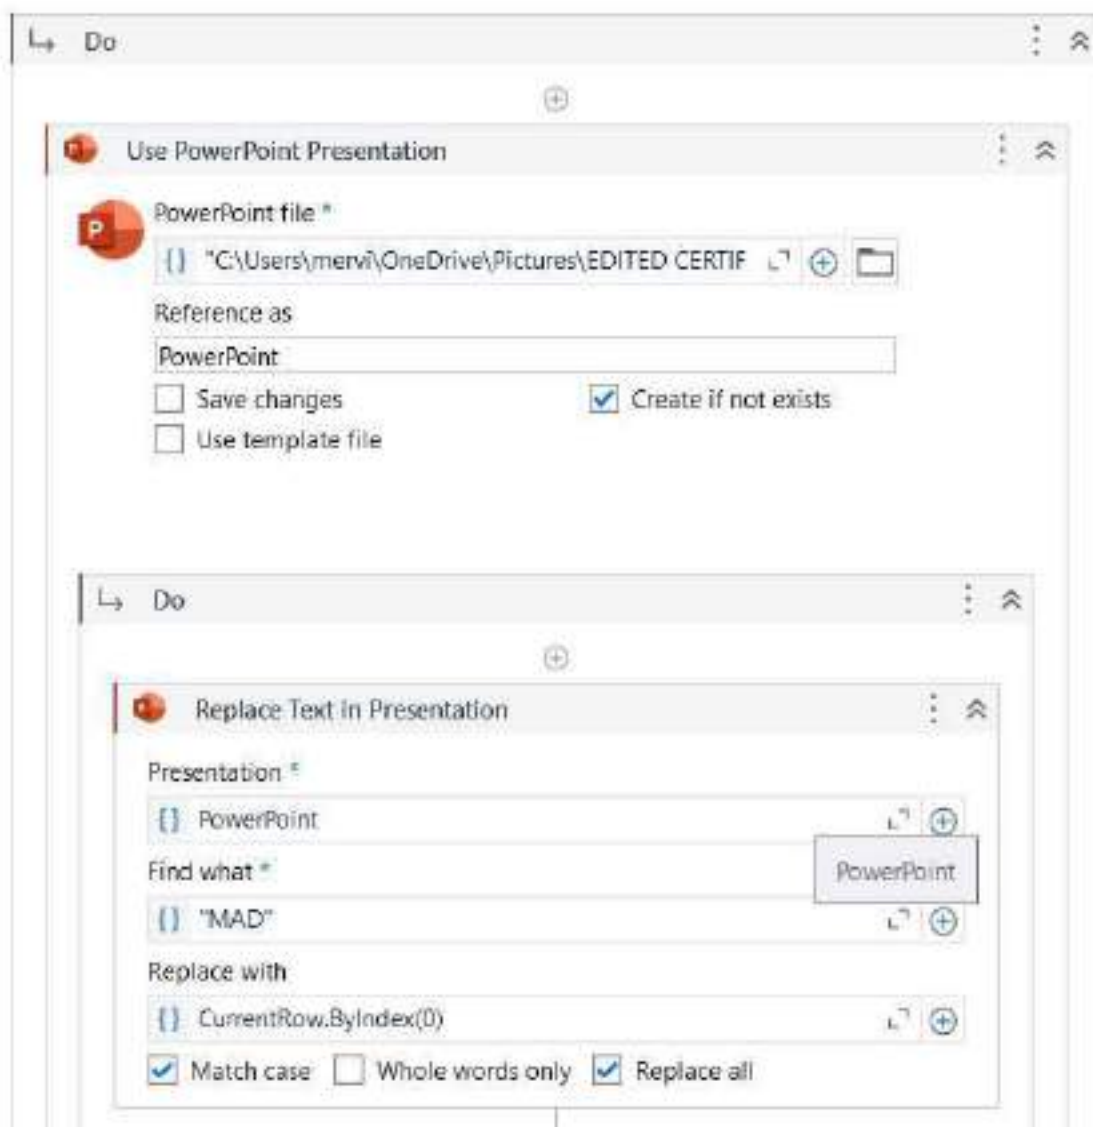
Do

Use PowerPoint Presentation

PowerPoint file *

{} "C:\Users\mervi\OneDrive\Pictures\EDITED CERTIF

Reference as

PowerPoint

Save changes

Create if not exists

Use template file

Do

Replace Text in Presentation

Presentation *

{} PowerPoint

PowerPoint

Find what *

{} "MAD"

Replace with

{} CurrentRow.ByIndex(0)

Match case

Whole words only

Replace all